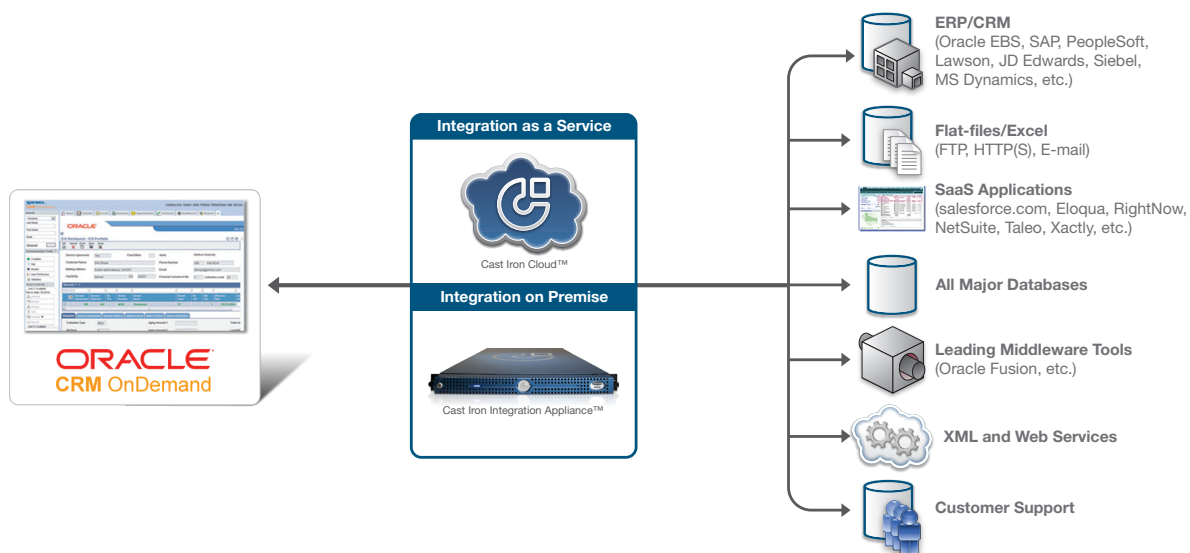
ORACLE
CRM OnDemand

Integration as a Service

Cast Iron Cloud™

Integration on Premise

Cast Iron Integration Appliance™

ERP/CRM
(Oracle EBS, SAP, PeopleSoft, Lawson, JD Edwards, Siebel, MS Dynamics, etc.)

Flat-files/Excel
(FTP, HTTP(S), E-mail)

SaaS Applications
(salesforce.com, Eloqua, RightNow, NetSuite, Taleo, Xactly, etc.)

All Major Databases

Leading Middleware Tools
(Oracle Fusion, etc.)

XML and Web Services

Customer Support